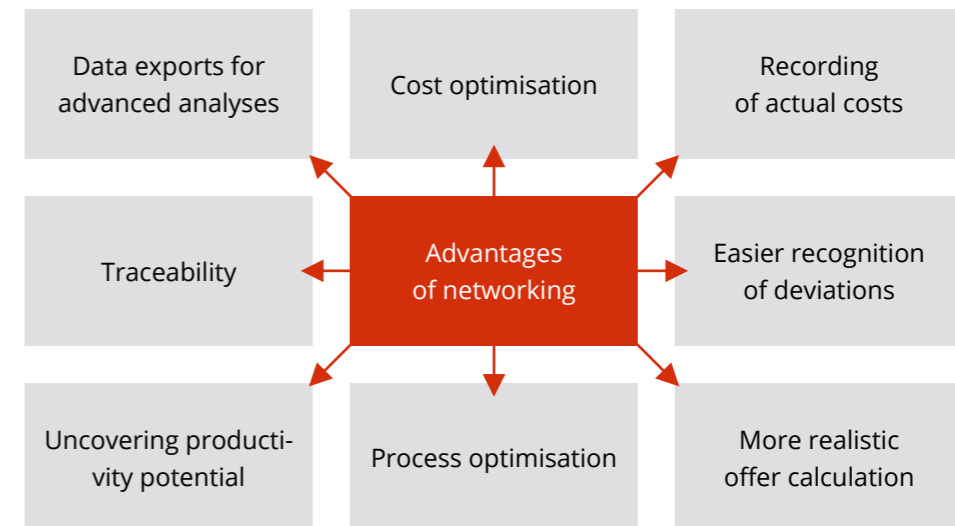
Data exports for advanced analyses

Cost optimisation

Recording of actual costs

Traceability

Advantages of networking

Easier recognition of deviations

Uncovering productivity potential

Process optimisation

More realistic offer calculation